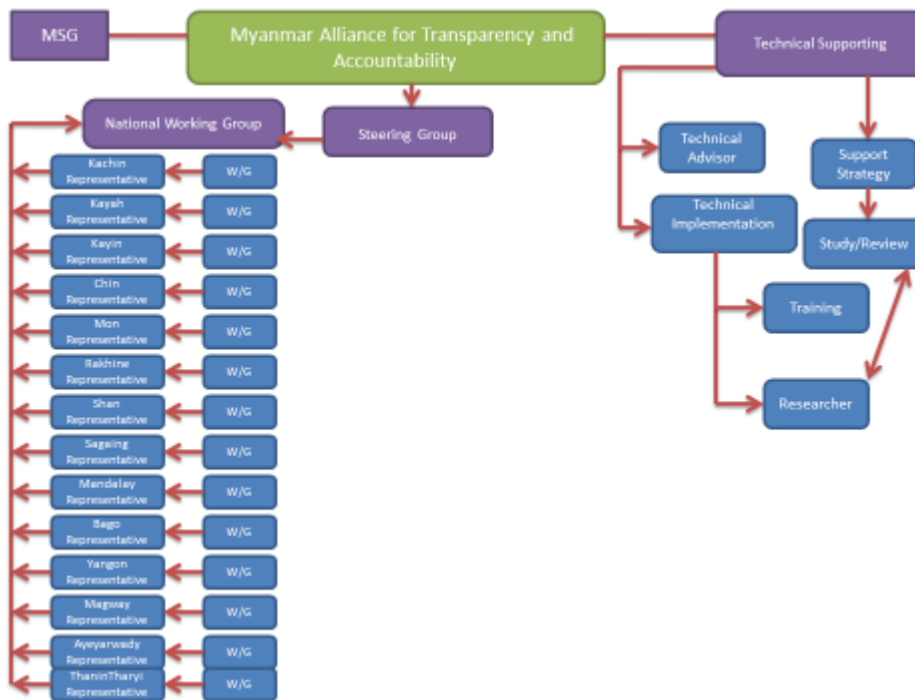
MSG

Myanmar Alliance for Transparency and Accountability

Technical Supporting

National Working Group

Steering Group

Technical Advisor

Support Strategy

Technical Implementation

Study/Review

Training

Researcher

Kachin Representative

W/G

Kayah Representative

W/G

Kayin Representative

W/G

Chin Representative

W/G

Mon Representative

W/G

Rakhine Representative

W/G

Shan Representative

W/G

Sagaing Representative

W/G

Mandalay Representative

W/G

Bago Representative

W/G

Yangon Representative

W/G

Magway Representative

W/G

Ayeyarwady Representative

W/G

ThaninTharyi Representative

W/G